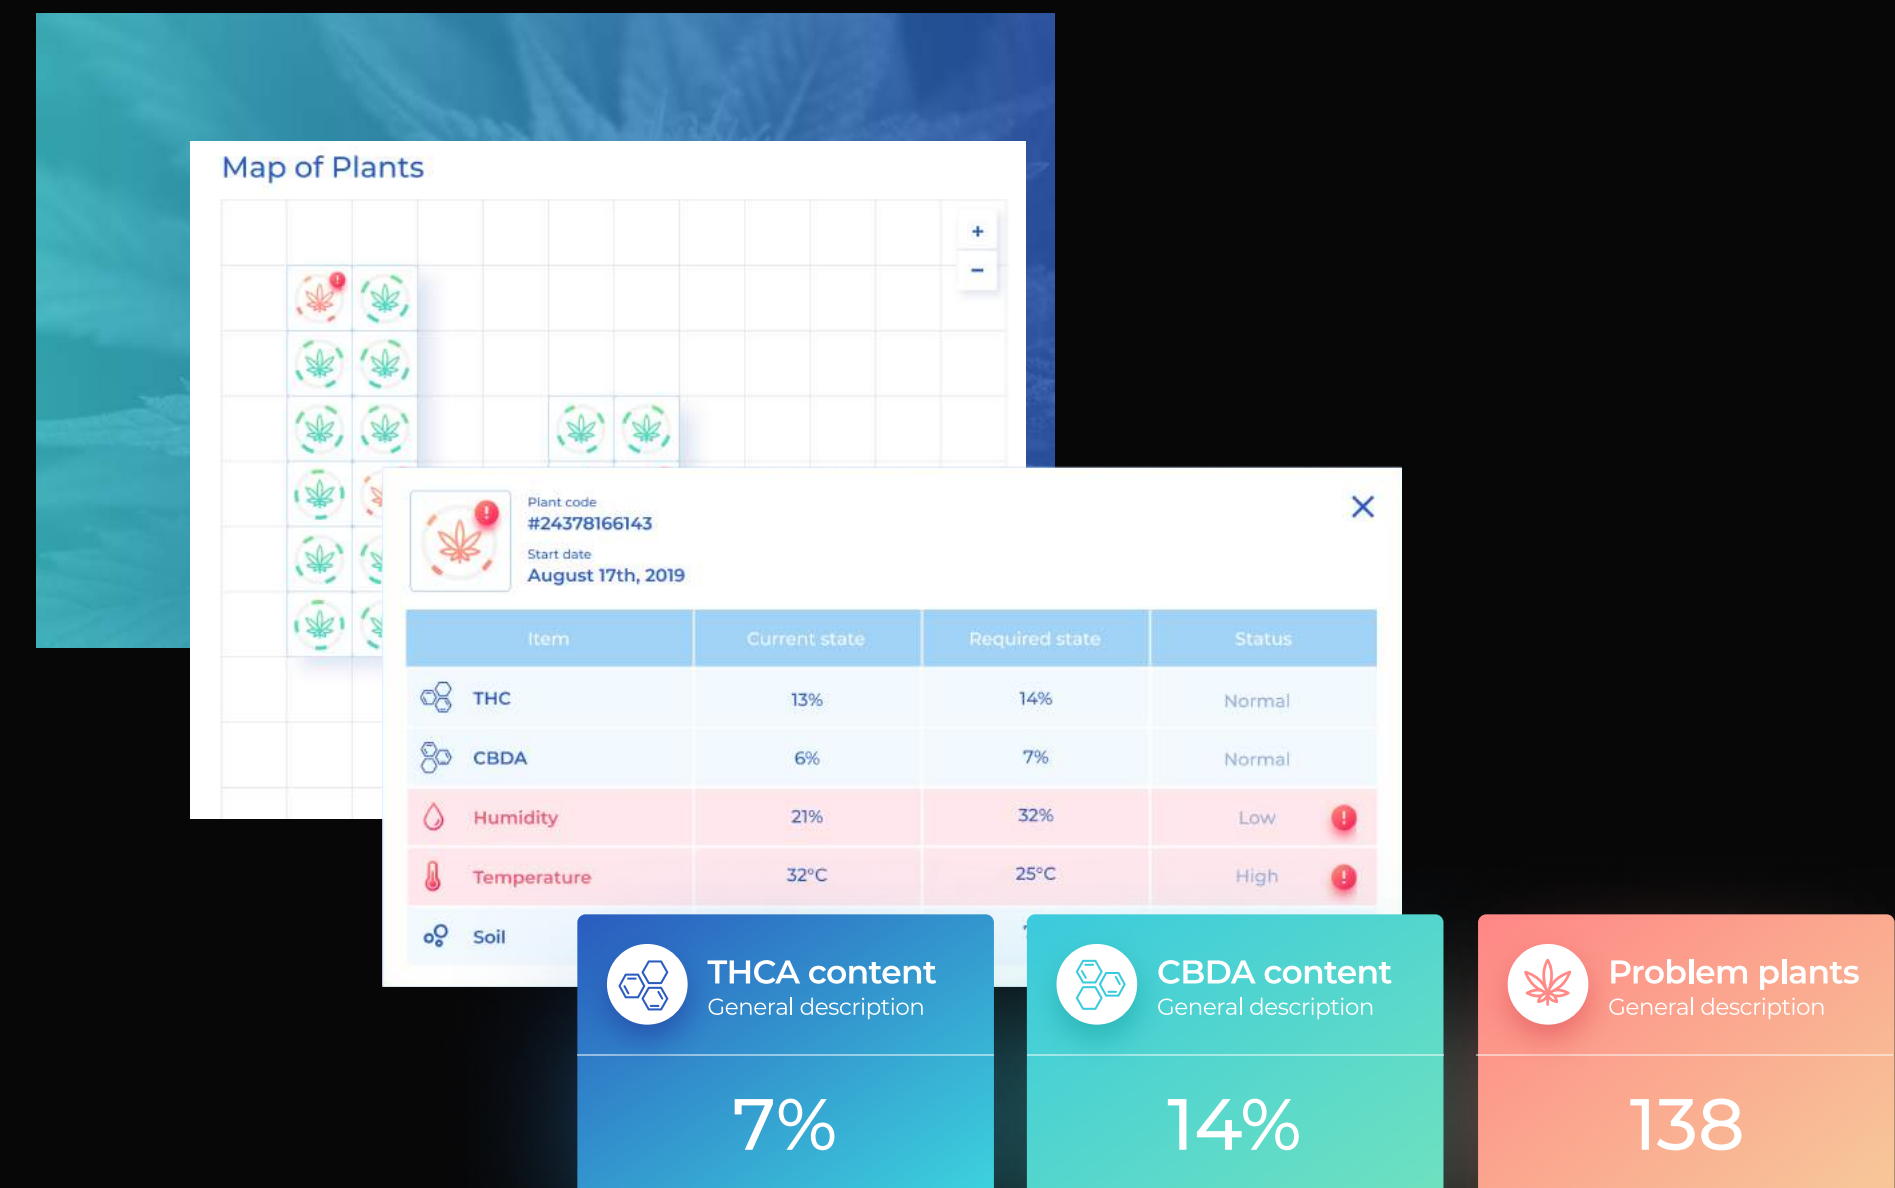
Map of Plants

+
−

Plant code
#24378166143
Start date
August 17th, 2019

| Item | Current state | Required state | Status |
|---|---|---|---|
| THC | 13% | 14% | Normal |
| CBDA | 6% | 7% | Normal |
| Humidity | 21% | 32% | Low |
| Temperature | 32°C | 25°C | High |
| Soil | | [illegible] | |

THCA content
General description
7%

CBDA content
General description
14%

Problem plants
General description
138